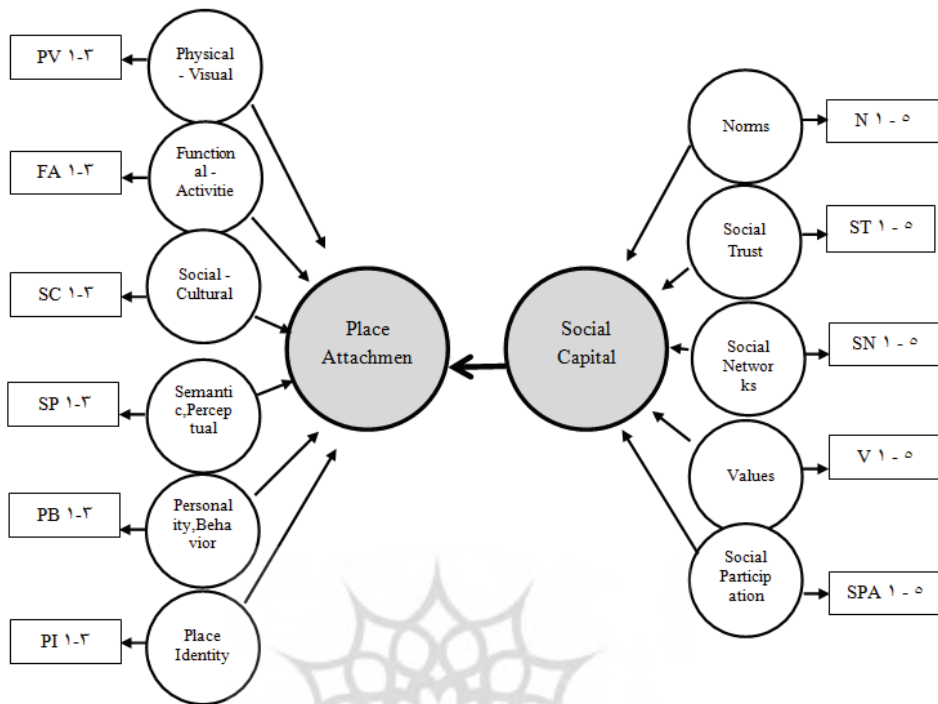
PV ۱-۳

Physical - Visual

FA ۱-۳

Function al - Activitie

SC ۱-۳

Social - Cultural

SP ۱-۳

Semanti c,Percep tual

PB ۱-۳

Personal ity,Beha vior

PI ۱-۳

Place Identity

Place Attachmen

Social Capital

Norms

N ۱ - ۵

Social Trust

ST ۱ - ۵

Social Networ ks

SN ۱ - ۵

Values

V ۱ - ۵

Social Particip ation

SPA ۱ - ۵